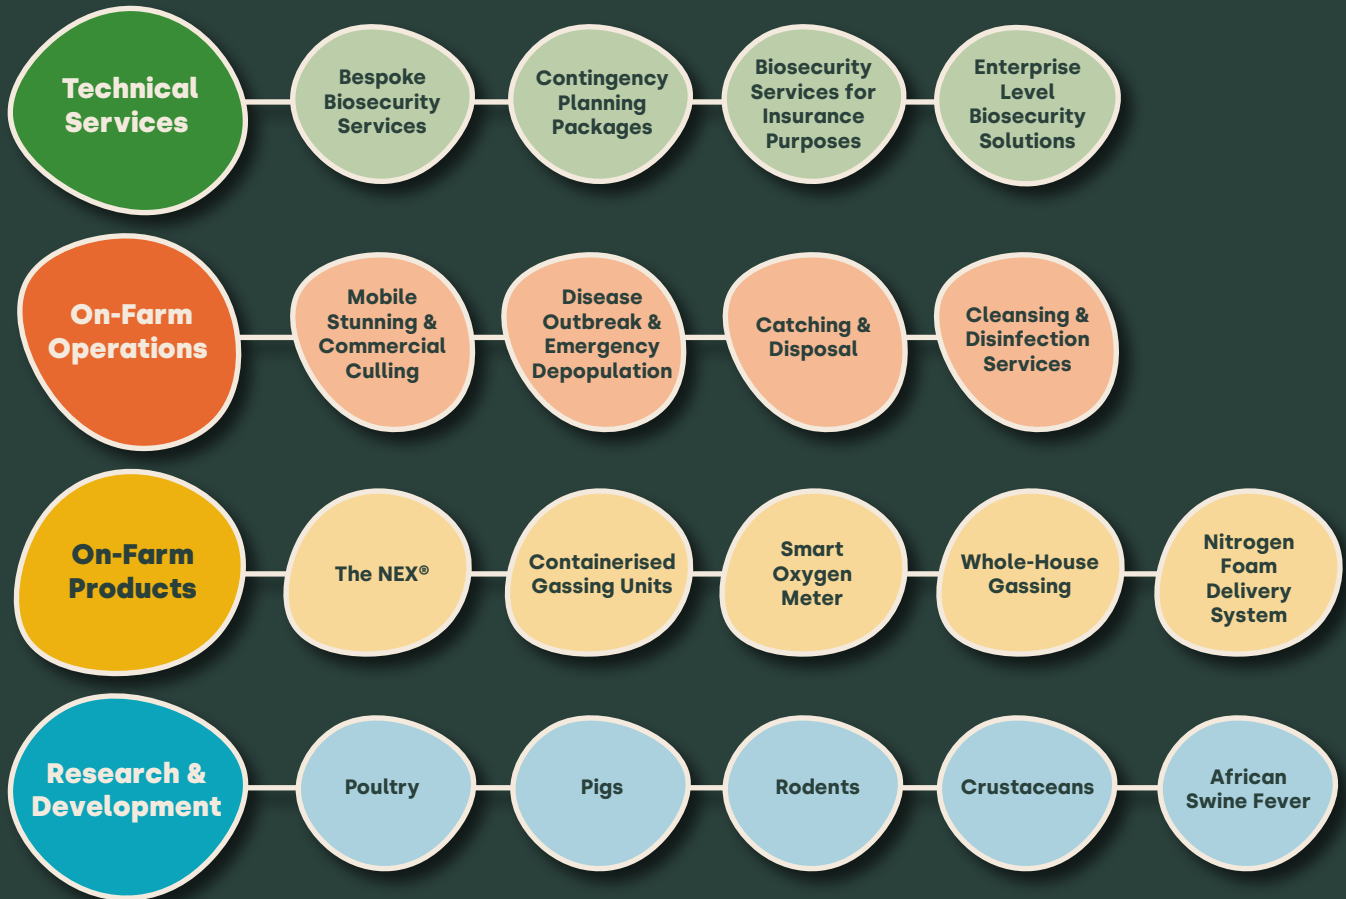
Technical Services

Bespoke Biosecurity Services

Contingency Planning Packages

Biosecurity Services for Insurance Purposes

Enterprise Level Biosecurity Solutions

On-Farm Operations

Mobile Stunning & Commercial Culling

Disease Outbreak & Emergency Depopulation

Catching & Disposal

Cleansing & Disinfection Services

On-Farm Products

The NEX®

Containerised Gassing Units

Smart Oxygen Meter

Whole-House Gassing

Nitrogen Foam Delivery System

Research & Development

Poultry

Pigs

Rodents

Crustaceans

African Swine Fever